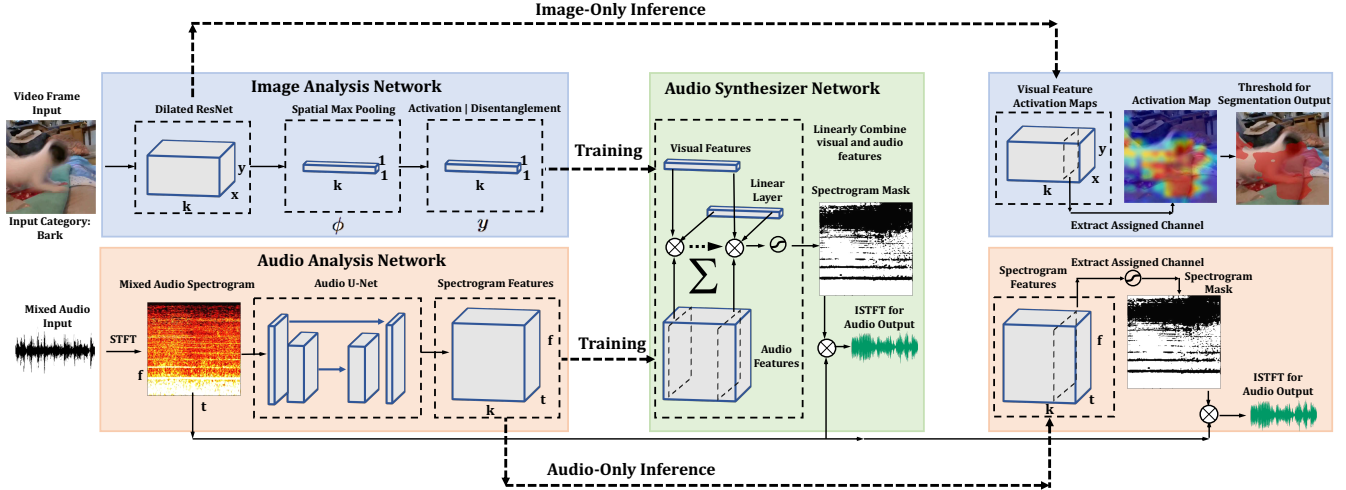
Image-Only Inference

Video Frame Input

Input Category: Bark

Image Analysis Network

Dilated ResNet

y

x

k

Spatial Max Pooling

1

1

k

$\phi$

Activation | Disentanglement

1

1

k

$y$

Training

Audio Synthesizer Network

Visual Features

Linear Layer

$\sum$

Audio Features

Linearly Combine visual and audio features

Spectrogram Mask

ISTFT for Audio Output

Visual Feature Activation Maps

y

x

k

Activation Map

Threshold for Segmentation Output

Extract Assigned Channel

Audio Analysis Network

Mixed Audio Input

STFT

Mixed Audio Spectrogram

f

t

Audio U-Net

Spectrogram Features

f

t

k

Training

Spectrogram Features

Extract Assigned Channel

Spectrogram Mask

f

t

k

ISTFT for Audio Output

Audio-Only Inference